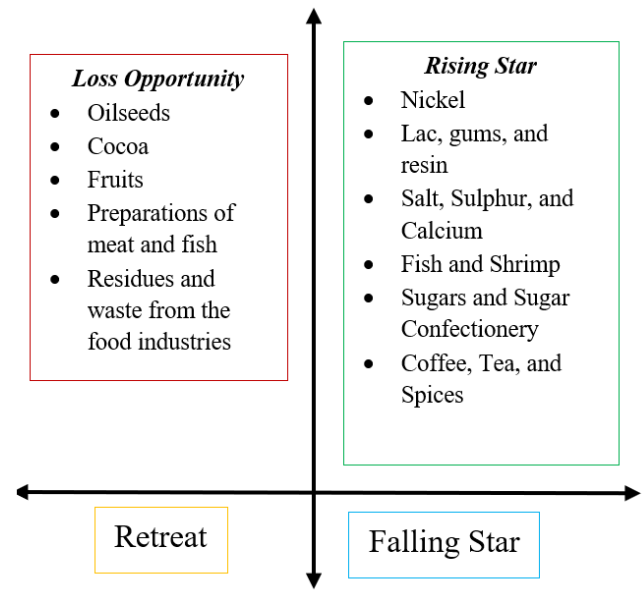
Loss Opportunity
- Oilseeds
- Cocoa
- Fruits
- Preparations of meat and fish
- Residues and waste from the food industries

Rising Star
- Nickel
- Lac, gums, and resin
- Salt, Sulphur, and Calcium
- Fish and Shrimp
- Sugars and Sugar Confectionery
- Coffee, Tea, and Spices

Retreat

Falling Star